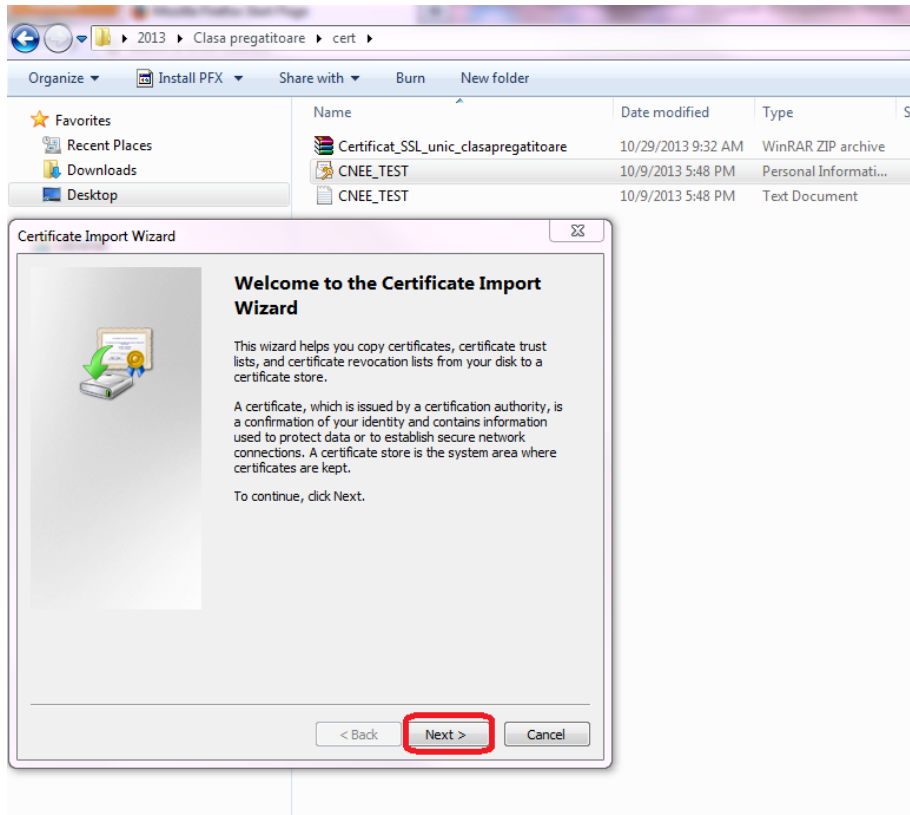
2013 ▸ Clasa pregatitoare ▸ cert ▸

Organize ▾ Install PFX ▾ Share with ▾ Burn New folder

Favorites
Recent Places
Downloads
Desktop

| Name | Date modified | Type |
|---|---|---|
| Certificat_SSL_unic_clasapregatitoare | 10/29/2013 9:32 AM | WinRAR ZIP archive |
| CNEE_TEST | 10/9/2013 5:48 PM | Personal Informati... |
| CNEE_TEST | 10/9/2013 5:48 PM | Text Document |

Certificate Import Wizard

Welcome to the Certificate Import Wizard

This wizard helps you copy certificates, certificate trust lists, and certificate revocation lists from your disk to a certificate store.

A certificate, which is issued by a certification authority, is a confirmation of your identity and contains information used to protect data or to establish secure network connections. A certificate store is the system area where certificates are kept.

To continue, click Next.

< Back Next > Cancel